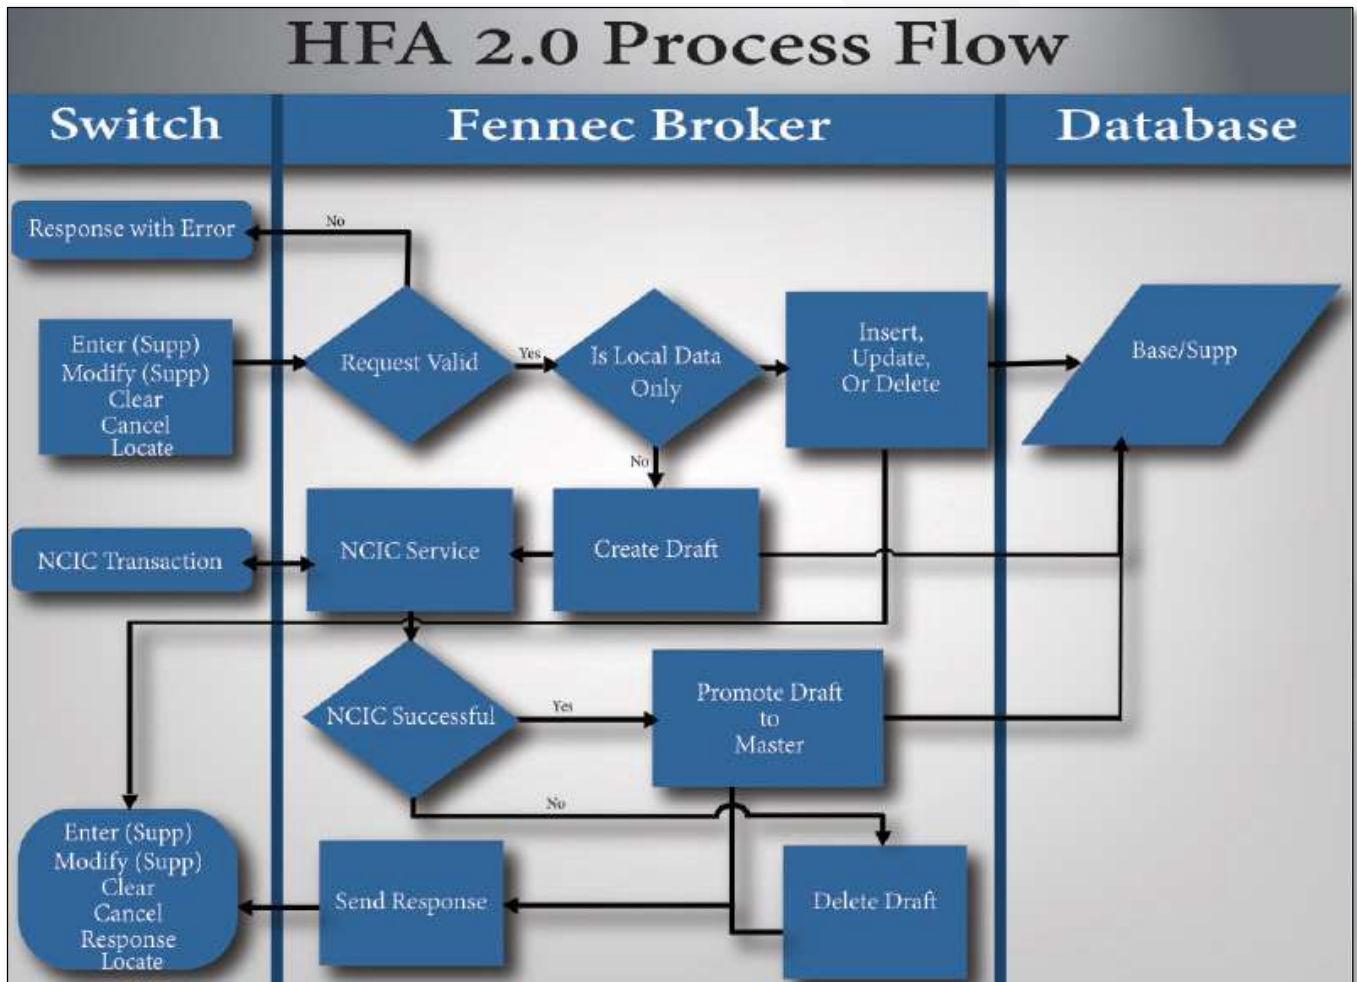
HFA 2.0 Process Flow

Switch

Fennec Broker

Database

Response with Error

No

Enter (Supp)
Modify (Supp)
Clear
Cancel
Locate

Request Valid

Yes

Is Local Data Only

Insert, Update, Or Delete

Base/Supp

No

NCIC Transaction

NCIC Service

Create Draft

NCIC Successful

Yes

Promote Draft to Master

No

Enter (Supp)
Modify (Supp)
Clear
Cancel
Response
Locate

Send Response

Delete Draft